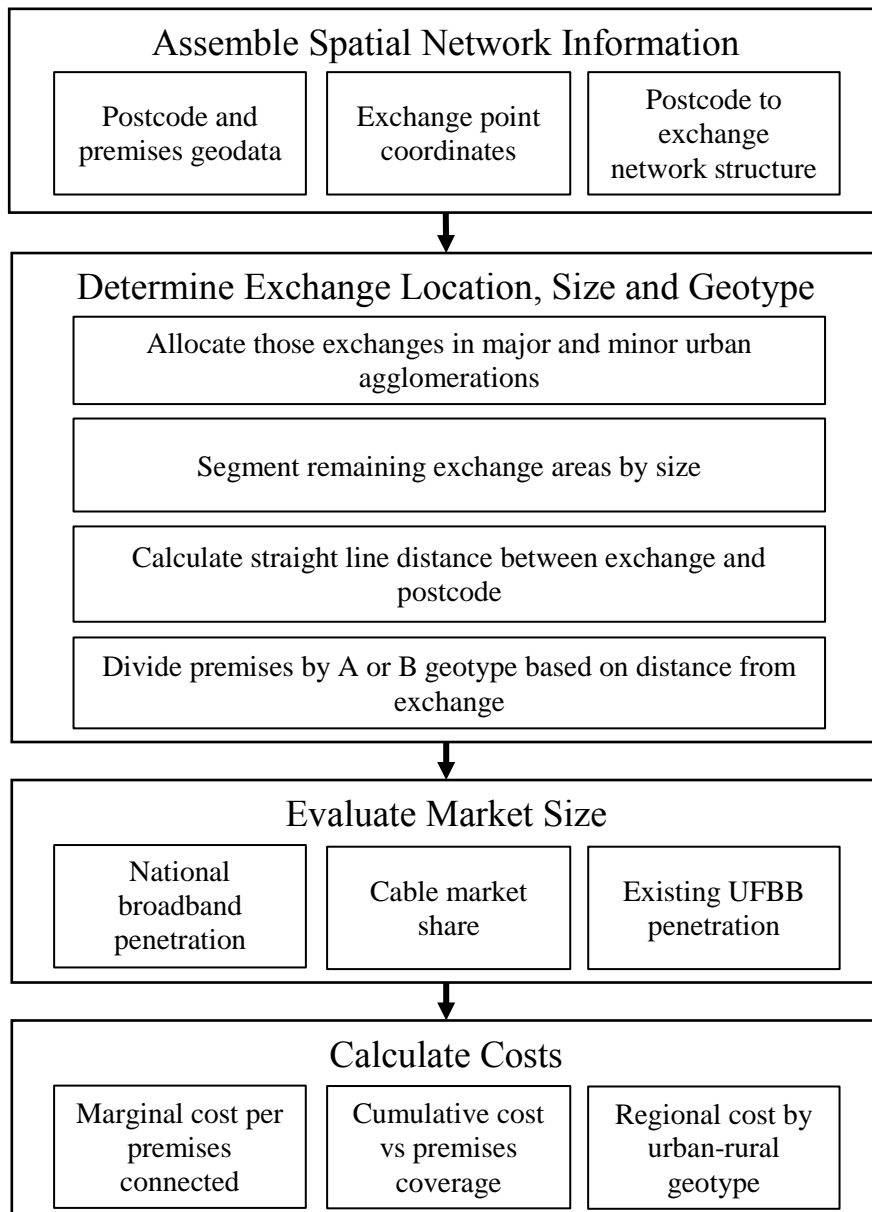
Assemble Spatial Network Information

Postcode and premises geodata

Exchange point coordinates

Postcode to exchange network structure

Determine Exchange Location, Size and Geotype

Allocate those exchanges in major and minor urban agglomerations

Segment remaining exchange areas by size

Calculate straight line distance between exchange and postcode

Divide premises by A or B geotype based on distance from exchange

Evaluate Market Size

National broadband penetration

Cable market share

Existing UFBB penetration

Calculate Costs

Marginal cost per premises connected

Cumulative cost vs premises coverage

Regional cost by urban-rural geotype